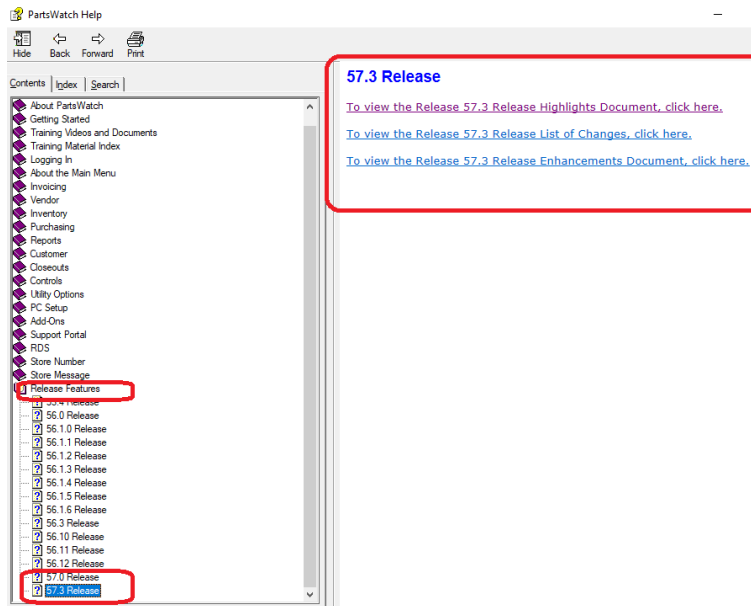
PartsWatch Help

Hide Back Forward Print

Contents Index Search

About PartsWatch
Getting Started
Training Videos and Documents
Training Material Index
Logging In
About the Main Menu
Invoicing
Vendor
Inventory
Purchasing
Reports
Customer
Closeouts
Controls
Utility Options
PC Setup
Add-Ons
Support Portal
RDS
Store Number
Store Message
Release Features
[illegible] Release
56.0 Release
56.1.0 Release
56.1.1 Release
56.1.2 Release
56.1.3 Release
56.1.4 Release
56.1.5 Release
56.1.6 Release
56.3 Release
56.10 Release
56.11 Release
56.12 Release
57.0 Release
57.3 Release

57.3 Release

To view the Release 57.3 Release Highlights Document, click here.

To view the Release 57.3 Release List of Changes, click here.

To view the Release 57.3 Release Enhancements Document, click here.